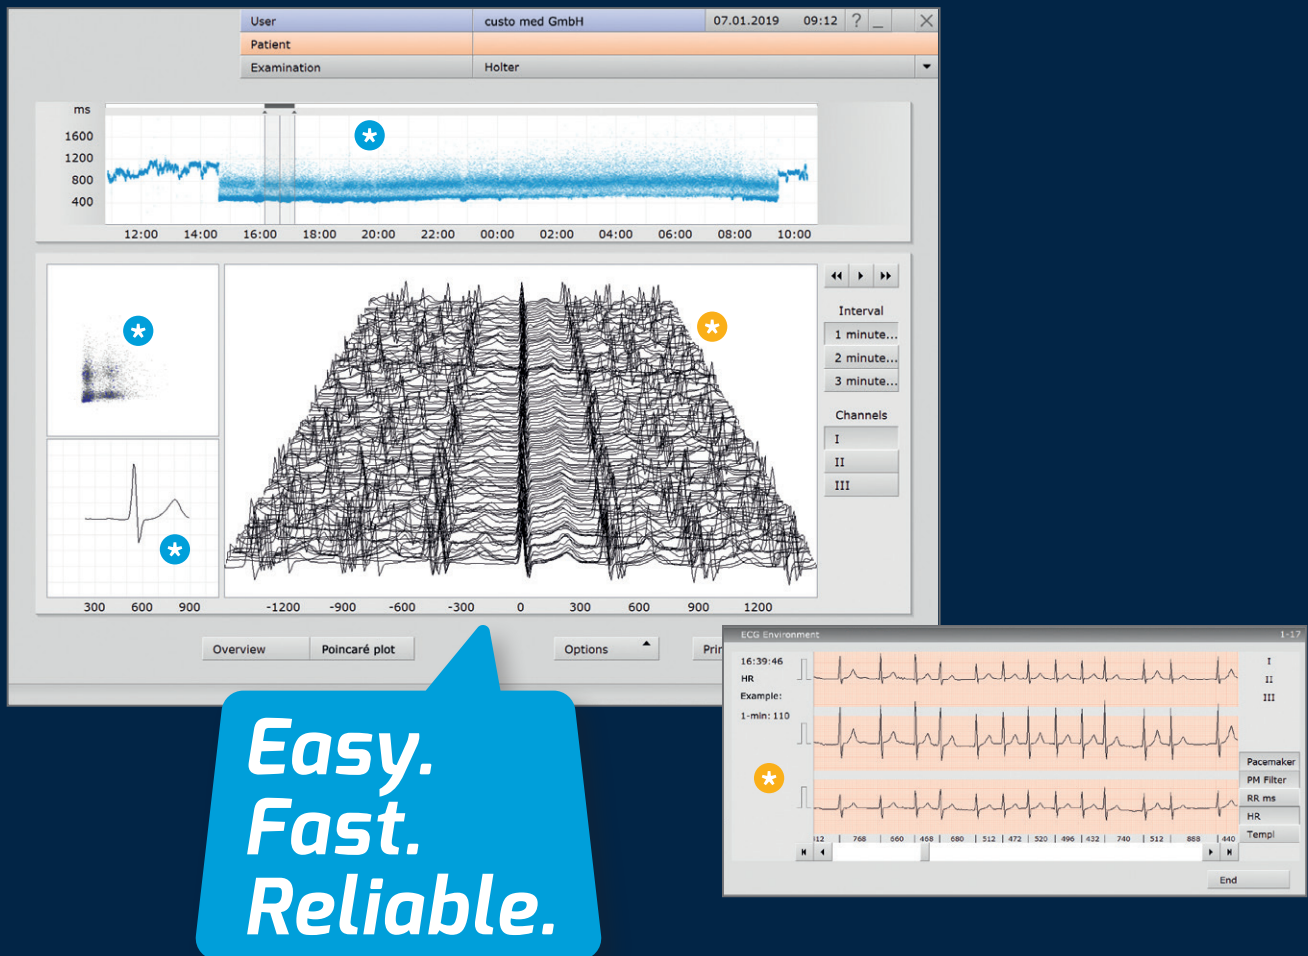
User | custo med GmbH | 07.01.2019 | 09:12 | ? | _ | X

Patient

Examination | Holter

ms
1600
1200
800
400
12:00 14:00 16:00 18:00 20:00 22:00 00:00 02:00 04:00 06:00 08:00 10:00

*

Interval
1 minute...
2 minute...
3 minute...

Channels
I
II
III

300 600 900
-1200 -900 -600 -300 0 300 600 900 1200

Overview
Poincaré plot
Options
Pri

ECG Environment 1-17

16:39:46
HR
Example:
1-min: 110

I
II
III

Pacemaker
PM Filter
RR ms
HR
Templ

12 768 660 468 680 512 472 520 496 432 740 512 888 440

End

Easy.
Fast.
Reliable.